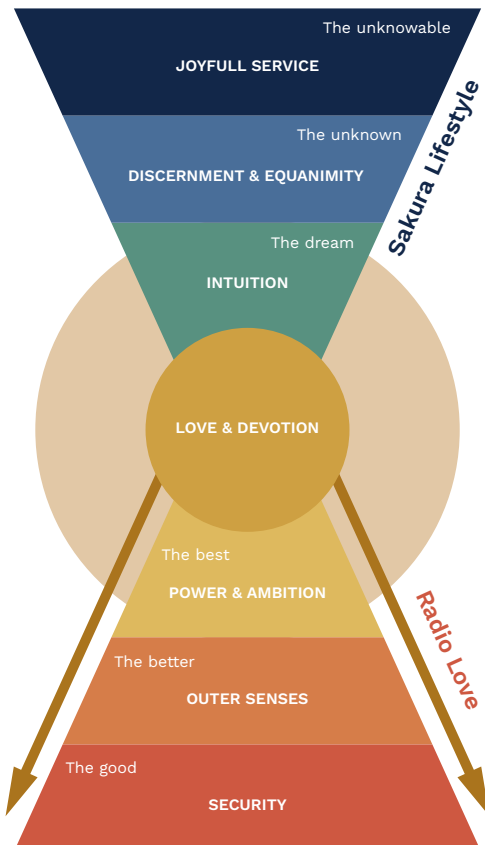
The unknowable
JOYFULL SERVICE

The unknown
DISCERNMENT & EQUANIMITY

The dream
INTUITION

Sakura Lifestyle

LOVE & DEVOTION

The best
POWER & AMBITION

Radio Love

The better
OUTER SENSES

The good
SECURITY